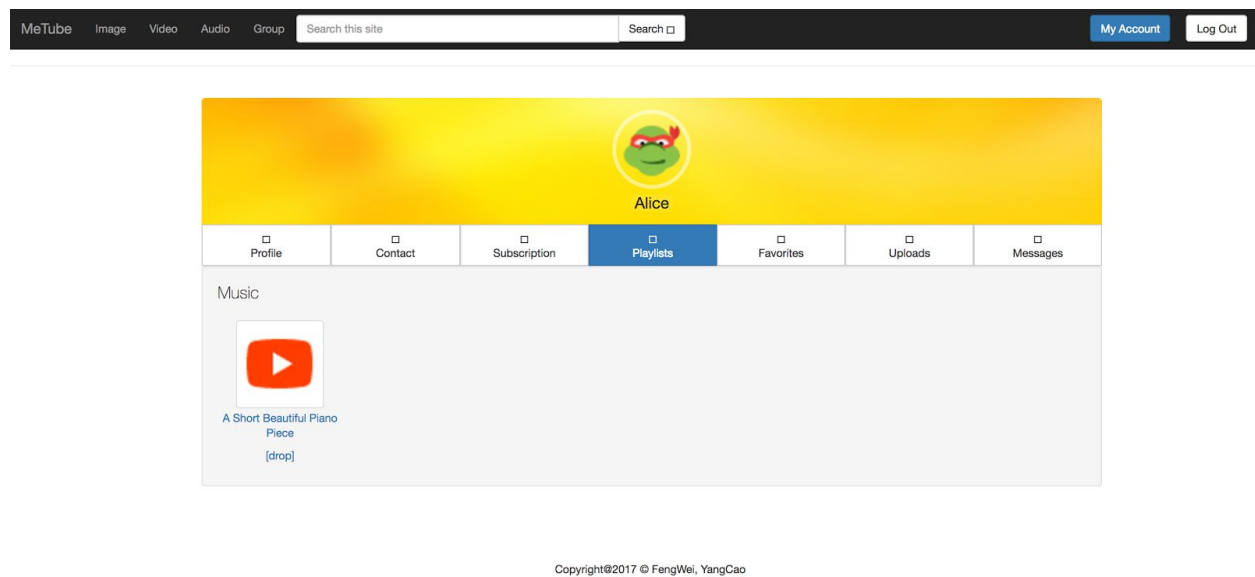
MeTube Image Video Audio Group Search this site Search □ My Account Log Out

Alice

□ Profile
□ Contact
□ Subscription
□ Playlists
□ Favorites
□ Uploads
□ Messages

Music

A Short Beautiful Piano Piece
[drop]

Copyright@2017 © FengWei, YangCao